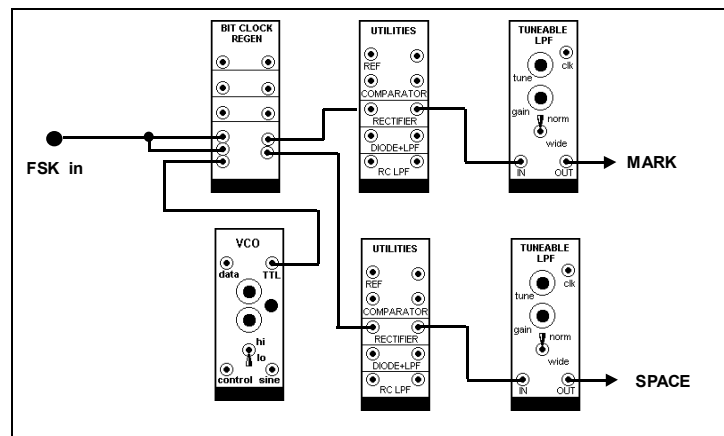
BIT CLOCK REGEN

UTILITIES
REF
COMPARATOR
RECTIFIER
DIODE+LPF
RC LPF

TUNEABLE LPF
clk
tune
gain
norm
wide
IN
OUT

MARK

FSK in

VCO
data
TTL
hi
lo
control
sine

UTILITIES
REF
COMPARATOR
RECTIFIER
DIODE+LPF
RC LPF

TUNEABLE LPF
clk
tune
gain
norm
wide
IN
OUT

SPACE